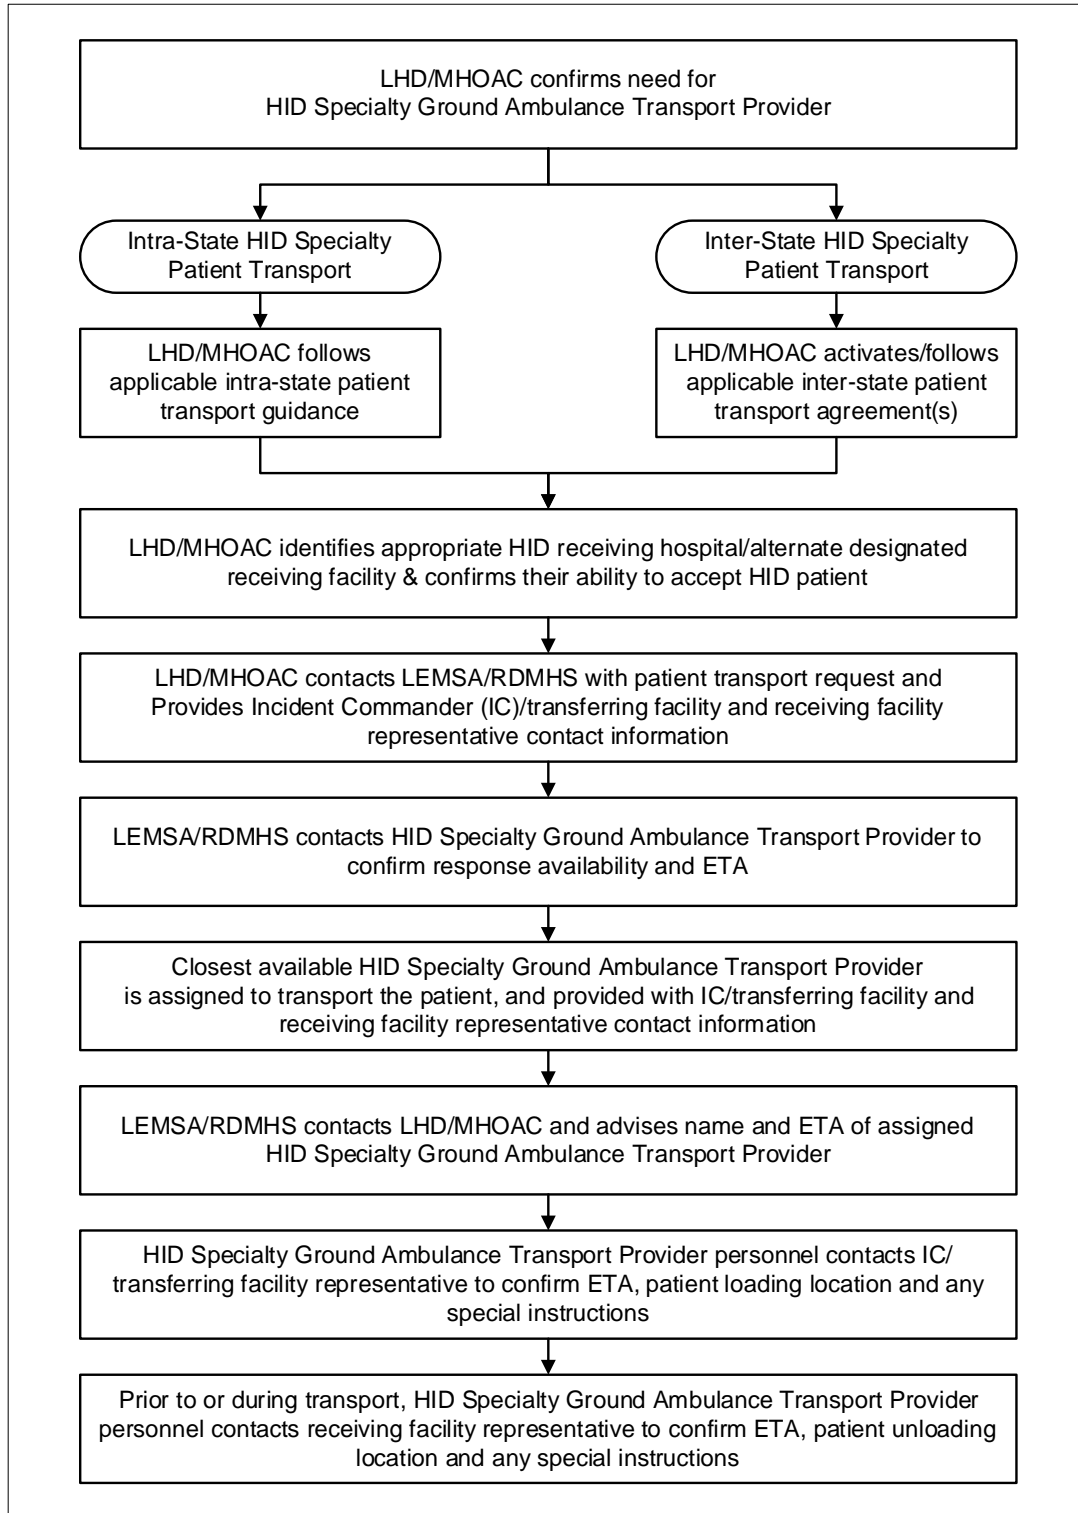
LHD/MHOAC confirms need for HID Specialty Ground Ambulance Transport Provider

Intra-State HID Specialty Patient Transport

LHD/MHOAC follows applicable intra-state patient transport guidance

Inter-State HID Specialty Patient Transport

LHD/MHOAC activates/follows applicable inter-state patient transport agreement(s)

LHD/MHOAC identifies appropriate HID receiving hospital/alternate designated receiving facility & confirms their ability to accept HID patient

LHD/MHOAC contacts LEMSA/RDMHS with patient transport request and Provides Incident Commander (IC)/transferring facility and receiving facility representative contact information

LEMSA/RDMHS contacts HID Specialty Ground Ambulance Transport Provider to confirm response availability and ETA

Closest available HID Specialty Ground Ambulance Transport Provider is assigned to transport the patient, and provided with IC/transferring facility and receiving facility representative contact information

LEMSA/RDMHS contacts LHD/MHOAC and advises name and ETA of assigned HID Specialty Ground Ambulance Transport Provider

HID Specialty Ground Ambulance Transport Provider personnel contacts IC/ transferring facility representative to confirm ETA, patient loading location and any special instructions

Prior to or during transport, HID Specialty Ground Ambulance Transport Provider personnel contacts receiving facility representative to confirm ETA, patient unloading location and any special instructions